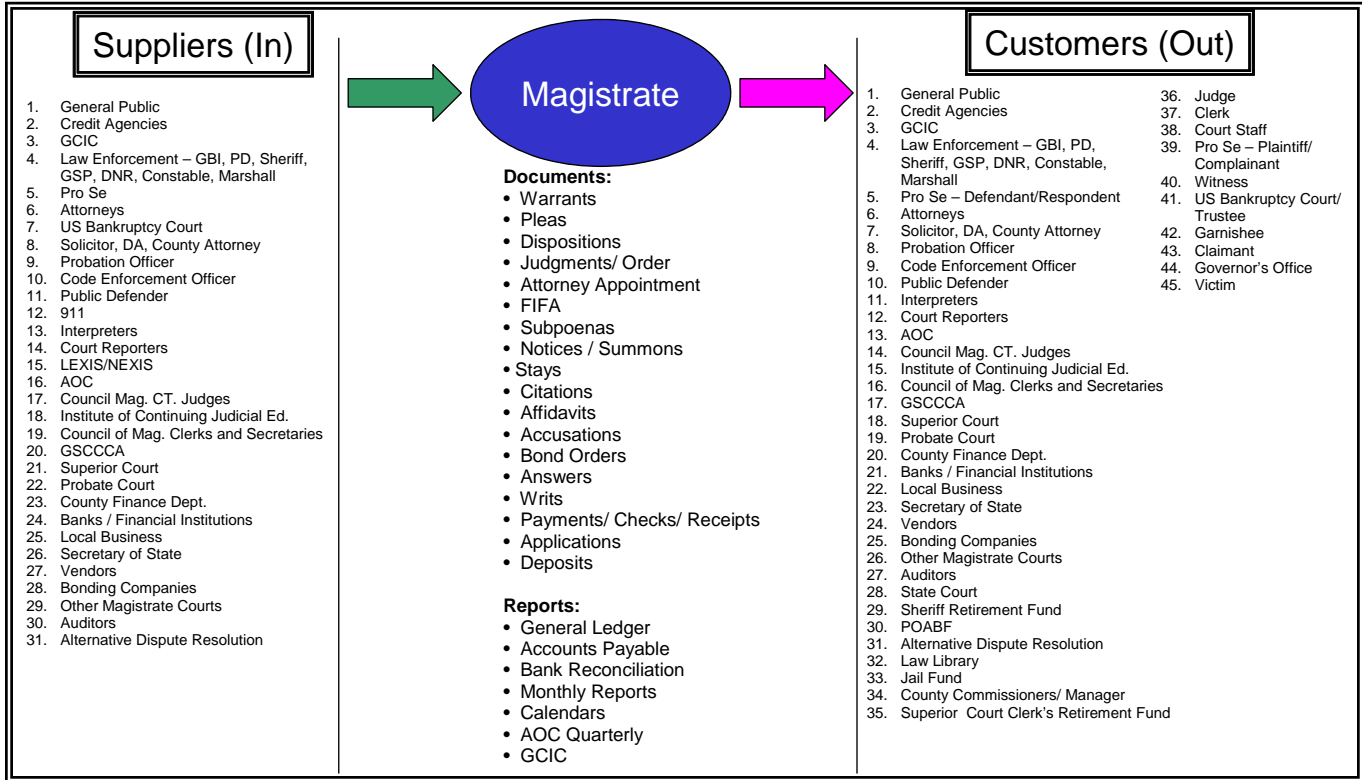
Suppliers (In)

1. General Public
2. Credit Agencies
3. GCIC
4. Law Enforcement – GBI, PD, Sheriff, GSP, DNR, Constable, Marshall
5. Pro Se
6. Attorneys
7. US Bankruptcy Court
8. Solicitor, DA, County Attorney
9. Probation Officer
10. Code Enforcement Officer
11. Public Defender
12. 911
13. Interpreters
14. Court Reporters
15. LEXIS/NEXIS
16. AOC
17. Council Mag. CT. Judges
18. Institute of Continuing Judicial Ed.
19. Council of Mag. Clerks and Secretaries
20. GSCCCA
21. Superior Court
22. Probate Court
23. County Finance Dept.
24. Banks / Financial Institutions
25. Local Business
26. Secretary of State
27. Vendors
28. Bonding Companies
29. Other Magistrate Courts
30. Auditors
31. Alternative Dispute Resolution

Magistrate

Documents:
• Warrants
• Pleas
• Dispositions
• Judgments/ Order
• Attorney Appointment
• FIFA
• Subpoenas
• Notices / Summons
• Stays
• Citations
• Affidavits
• Accusations
• Bond Orders
• Answers
• Writs
• Payments/ Checks/ Receipts
• Applications
• Deposits

Reports:
• General Ledger
• Accounts Payable
• Bank Reconciliation
• Monthly Reports
• Calendars
• AOC Quarterly
• GCIC

Customers (Out)

1. General Public
2. Credit Agencies
3. GCIC
4. Law Enforcement – GBI, PD, Sheriff, GSP, DNR, Constable, Marshall
5. Pro Se – Defendant/Respondent
6. Attorneys
7. Solicitor, DA, County Attorney
8. Probation Officer
9. Code Enforcement Officer
10. Public Defender
11. Interpreters
12. Court Reporters
13. AOC
14. Council Mag. CT. Judges
15. Institute of Continuing Judicial Ed.
16. Council of Mag. Clerks and Secretaries
17. GSCCCA
18. Superior Court
19. Probate Court
20. County Finance Dept.
21. Banks / Financial Institutions
22. Local Business
23. Secretary of State
24. Vendors
25. Bonding Companies
26. Other Magistrate Courts
27. Auditors
28. State Court
29. Sheriff Retirement Fund
30. POABF
31. Alternative Dispute Resolution
32. Law Library
33. Jail Fund
34. County Commissioners/ Manager
35. Superior Court Clerk's Retirement Fund
36. Judge
37. Clerk
38. Court Staff
39. Pro Se – Plaintiff/ Complainant
40. Witness
41. US Bankruptcy Court/ Trustee
42. Garnishee
43. Claimant
44. Governor's Office
45. Victim